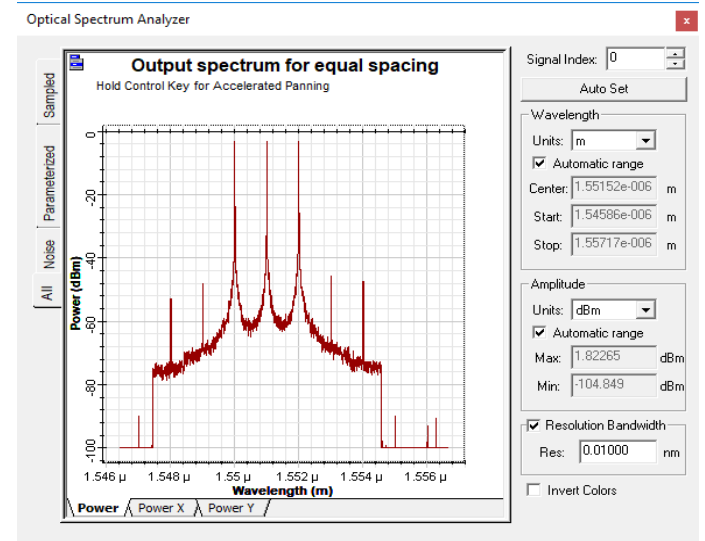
Optical Spectrum Analyzer

x

Sampled

Parameterized

Noise

All

Output spectrum for equal spacing

Hold Control Key for Accelerated Panning

Power (dBm)

0

-20

-40

-60

-80

-100

1.546 μ

1.548 μ

1.55 μ

1.552 μ

1.554 μ

1.556 μ

Wavelength (m)

Power

Power X

Power Y

Signal Index: 0

Auto Set

Wavelength

Units: m

Automatic range

Center: 1.55152e-006 m

Start: 1.54586e-006 m

Stop: 1.55717e-006 m

Amplitude

Units: dBm

Automatic range

Max: 1.82265 dBm

Min: -104.849 dBm

Resolution Bandwidth

Res: 0.01000 nm

Invert Colors